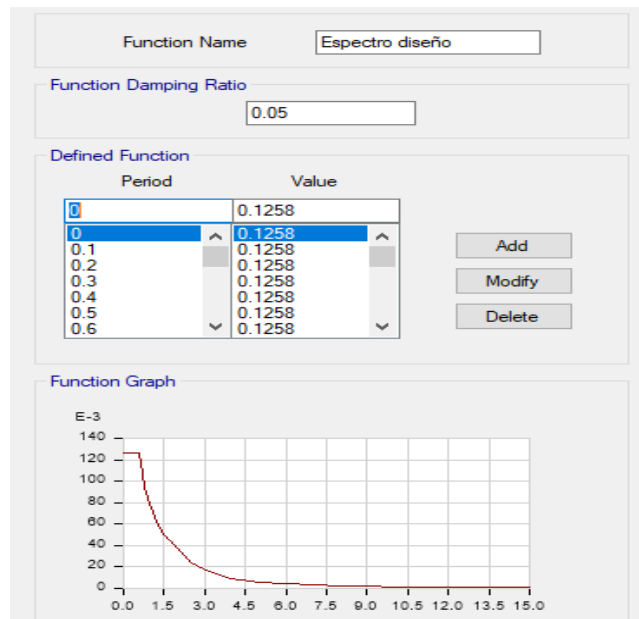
Function Name
Espectro diseño

Function Damping Ratio
0.05

Defined Function
Period
Value

| Period | Value |
|---|---|
| 0 | 0.1258 |
| 0 | 0.1258 |
| 0.1 | 0.1258 |
| 0.2 | 0.1258 |
| 0.3 | 0.1258 |
| 0.4 | 0.1258 |
| 0.5 | 0.1258 |
| 0.6 | 0.1258 |

Add
Modify
Delete

Function Graph
E-3
140
120
100
80
60
40
20
0
0.0 1.5 3.0 4.5 6.0 7.5 9.0 10.5 12.0 13.5 15.0